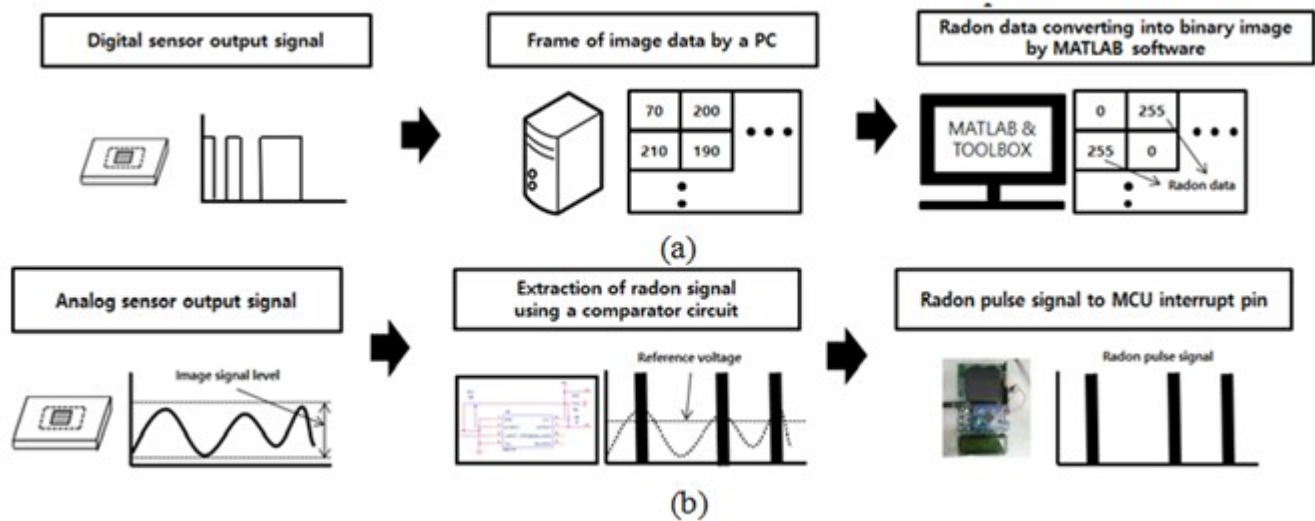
Digital sensor output signal

Frame of image data by a PC

| 70 | 200 |
|---|---|
| 210 | 190 |

Radon data converting into binary image by MATLAB software

MATLAB & TOOLBOX

| 0 | 255 |
|---|---|
| 255 | 0 |

Radon data

(a)

Analog sensor output signal

Image signal level

Extraction of radon signal using a comparator circuit

Reference voltage

Radon pulse signal to MCU interrupt pin

Radon pulse signal

(b)